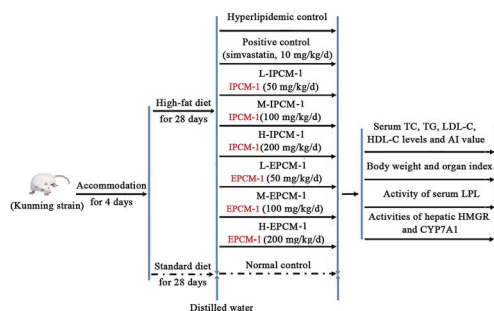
(Kunming strain)

Accommodation for 4 days

High-fat diet for 28 days

Standard diet for 28 days

Hyperlipidemic control

Positive control (simvastatin, 10 mg/kg/d)

L-IPCM-1
IPCM-1 (50 mg/kg/d)

M-IPCM-1
IPCM-1(100 mg/kg/d)

H-IPCM-1
IPCM-1(200 mg/kg/d)

L-EPCM-1
EPCM-1 (50 mg/kg/d)

M-EPCM-1
EPCM-1 (100 mg/kg/d)

H-EPCM-1
EPCM-1 (200 mg/kg/d)

Normal control

Distilled water

Serum TC, TG, LDL-C, HDL-C levels and AI value

Body weight and organ index

Activity of serum LPL

Activities of hepatic HMGR and CYP7A1